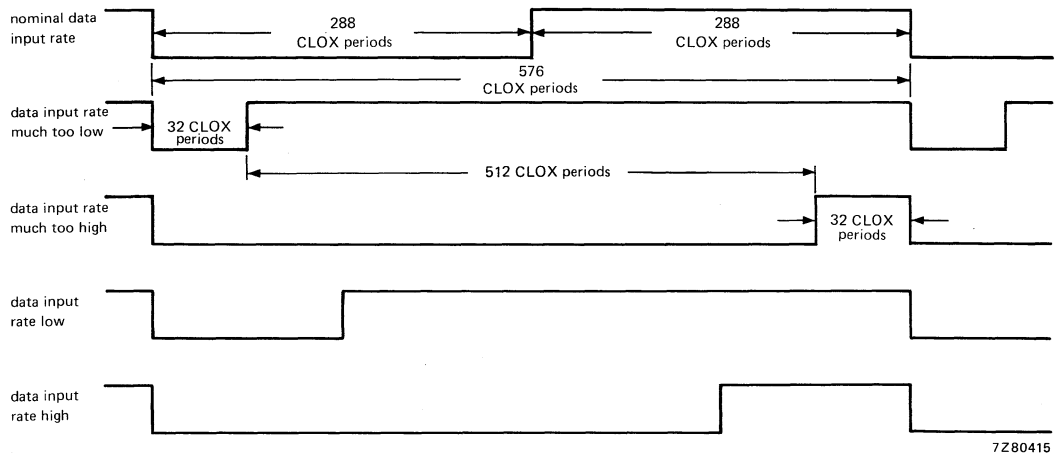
nominal data input rate

288 CLOX periods

288 CLOX periods

576 CLOX periods

data input rate much too low

32 CLOX periods

512 CLOX periods

data input rate much too high

32 CLOX periods

data input rate low

data input rate high

7Z80415